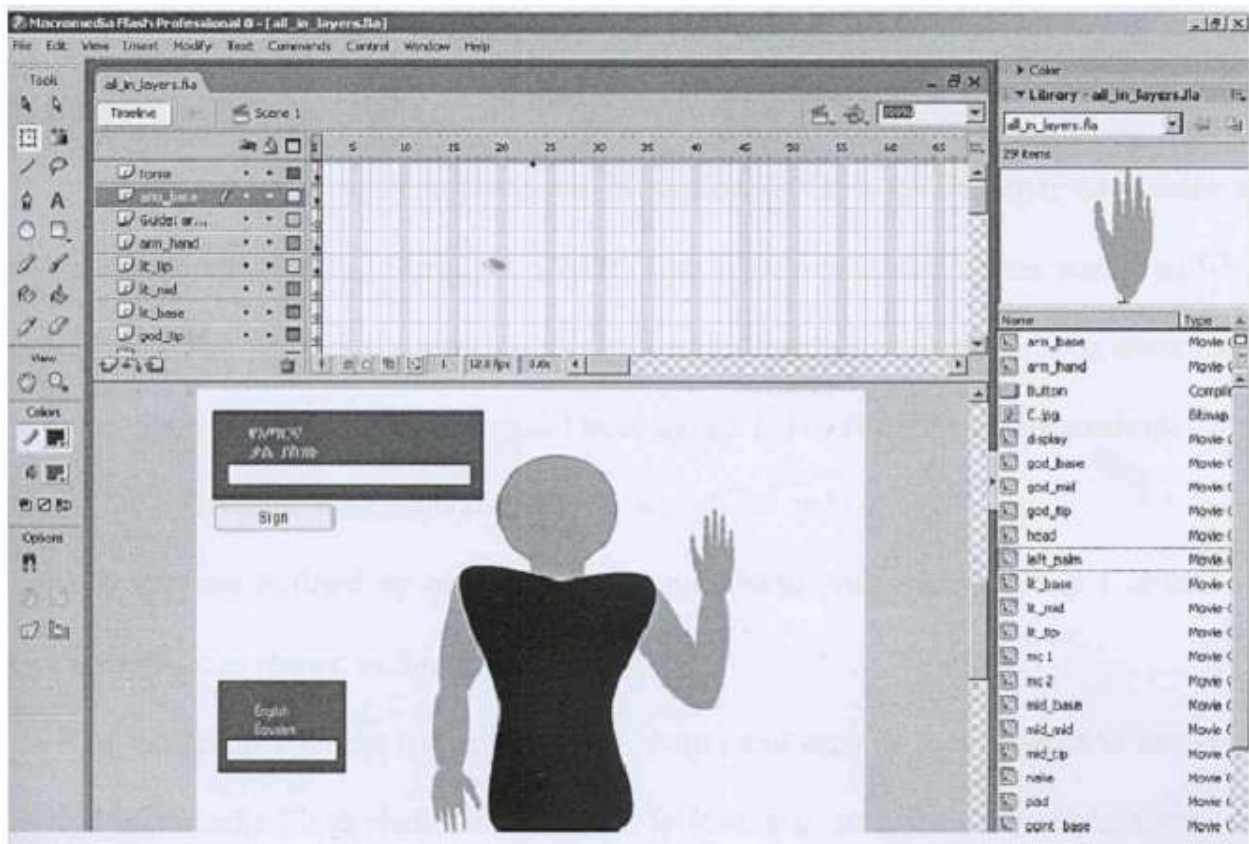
Macromedia Flash Professional 8 - [all_in_layers.fla]

File Edit View Insert Modify Text Commands Control Window Help

Tools

View

Colors

Options

all_in_layers.fla

Timeline

Scene 1

5 10 15 20 25 30 35 40 45 50 55 60 65

torso

arm_base

Guide: ar...

arm_hand

lt_tip

lt_mid

lt_base

god_tip

1 12.0 fps 0.0s

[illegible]

Sign

English

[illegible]

Color

Library - all_in_layers.fla

all_in_layers.fla

29 items

| Name | Type |
|---|---|
| arm_base | Movie C |
| arm_hand | Movie C |
| Button | Compile |
| C.jpg | Bitmap |
| display | Movie C |
| god_base | Movie C |
| god_mid | Movie C |
| god_tip | Movie C |
| head | Movie C |
| left_palm | Movie C |
| lt_base | Movie C |
| lt_mid | Movie C |
| lt_tip | Movie C |
| mc 1 | Movie C |
| mc 2 | Movie C |
| mid_base | Movie C |
| mid_mid | Movie C |
| mid_tip | Movie C |
| neke | Movie C |
| pad | Movie C |
| point_base | Movie C |